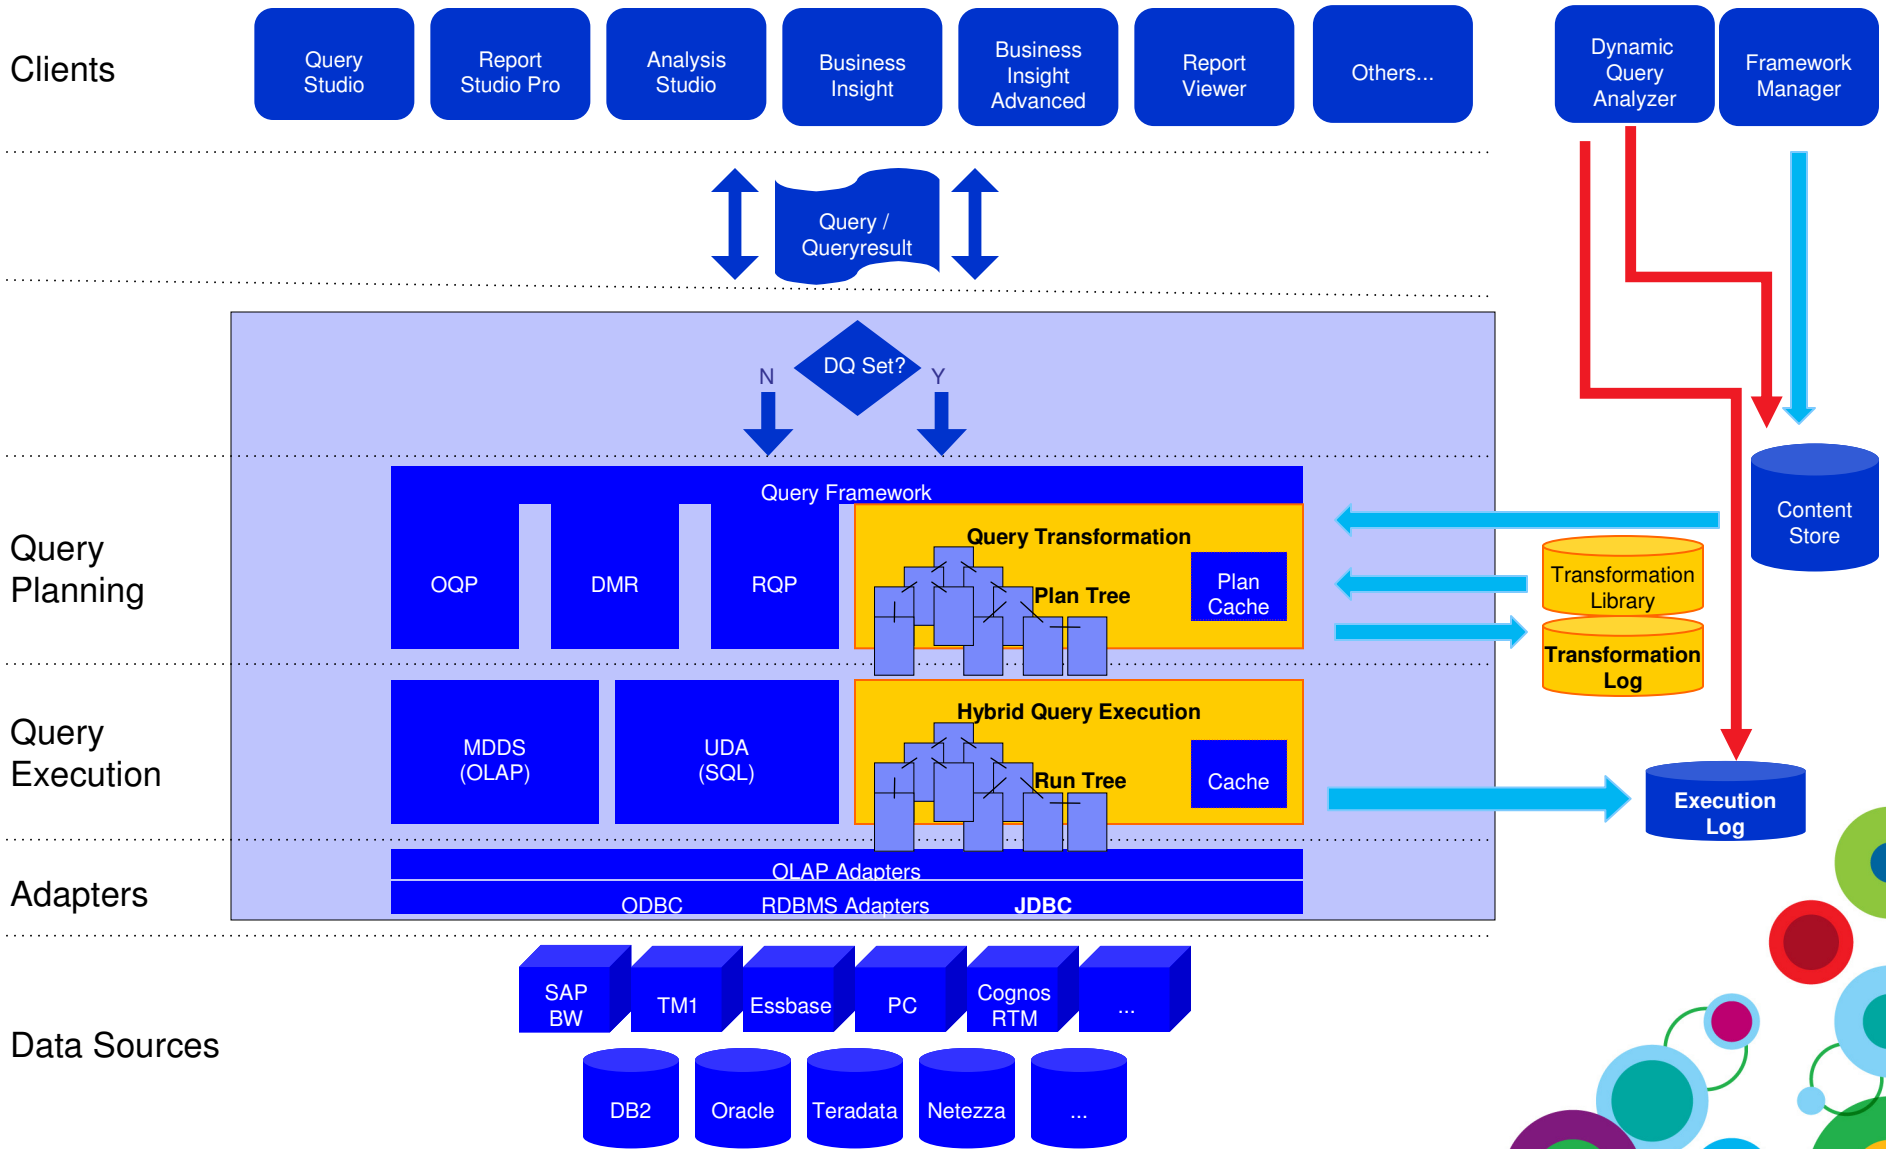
Clients

Query Studio

Report Studio Pro

Analysis Studio

Business Insight

Business Insight Advanced

Report Viewer

Others...

Dynamic Query Analyzer

Framework Manager

Query / Queryresult

DQ Set?

N

Y

Content Store

Query Planning

Query Framework

OQP

DMR

RQP

Query Transformation

Plan Tree

Plan Cache

Transformation Library

Transformation Log

Query Execution

MDDS (OLAP)

UDA (SQL)

Hybrid Query Execution

Run Tree

Cache

Execution Log

Adapters

OLAP Adapters

ODBC

RDBMS Adapters

JDBC

Data Sources

SAP BW

TM1

Essbase

PC

Cognos RTM

...

DB2

Oracle

Teradata

Netezza

...